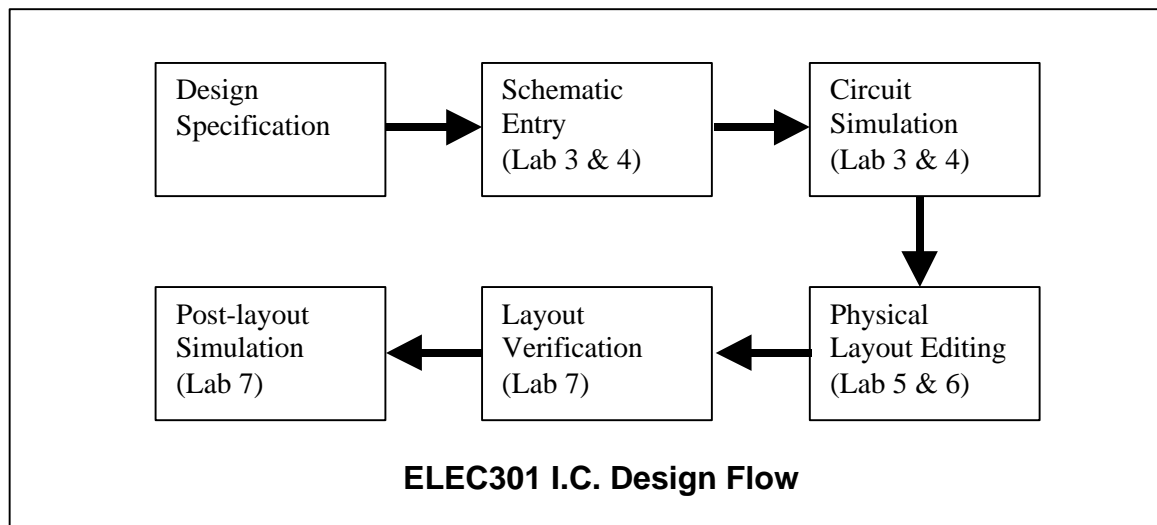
Design Specification

Schematic Entry (Lab 3 & 4)

Circuit Simulation (Lab 3 & 4)

Physical Layout Editing (Lab 5 & 6)

Layout Verification (Lab 7)

Post-layout Simulation (Lab 7)

ELEC301 I.C. Design Flow